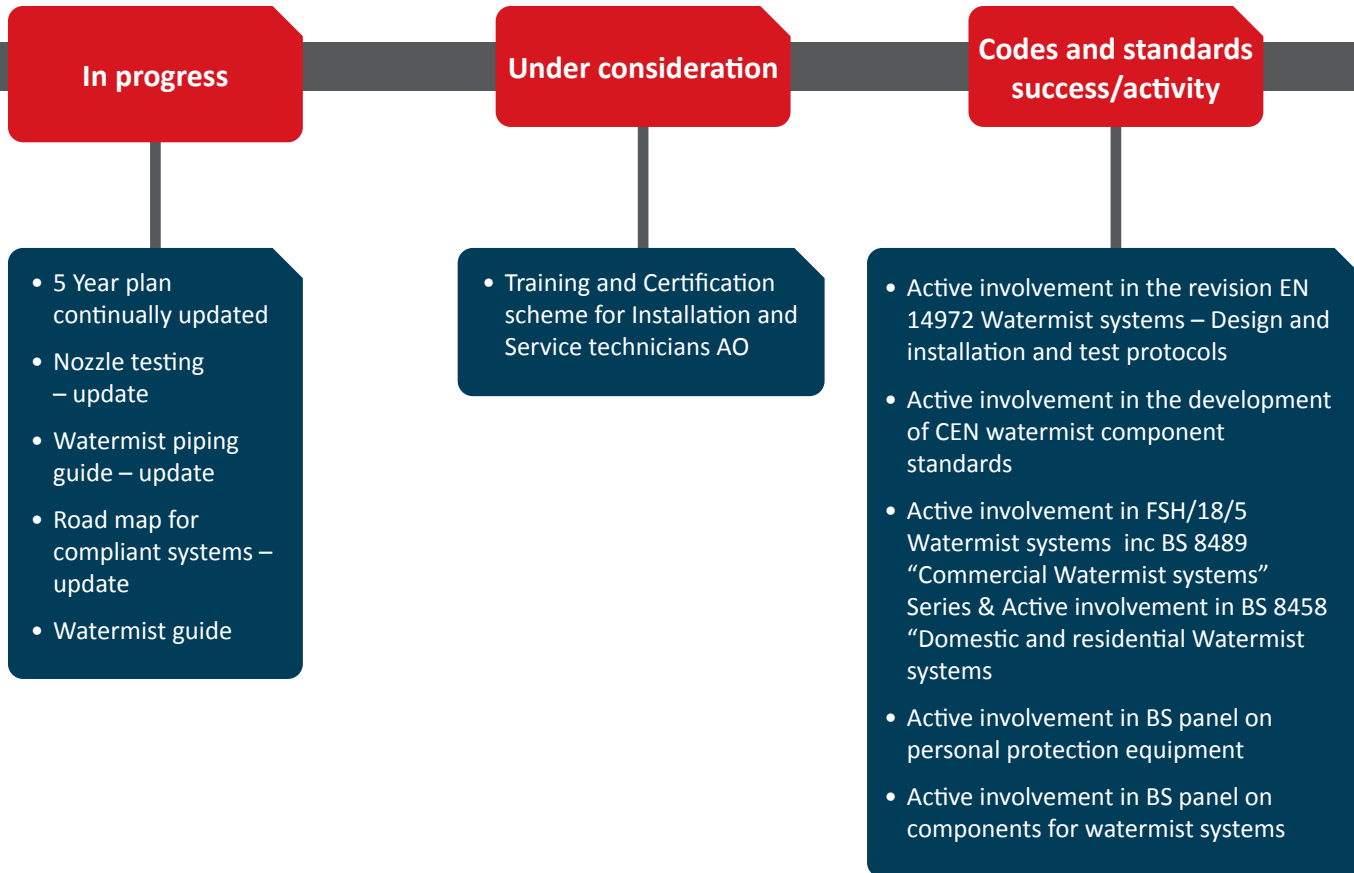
In progress

Under consideration

Codes and standards success/activity

• 5 Year plan continually updated
• Nozzle testing – update
• Watermist piping guide – update
• Road map for compliant systems – update
• Watermist guide

• Training and Certification scheme for Installation and Service technicians AO

• Active involvement in the revision EN 14972 Watermist systems – Design and installation and test protocols
• Active involvement in the development of CEN watermist component standards
• Active involvement in FSH/18/5 Watermist systems inc BS 8489 “Commercial Watermist systems” Series & Active involvement in BS 8458 “Domestic and residential Watermist systems
• Active involvement in BS panel on personal protection equipment
• Active involvement in BS panel on components for watermist systems